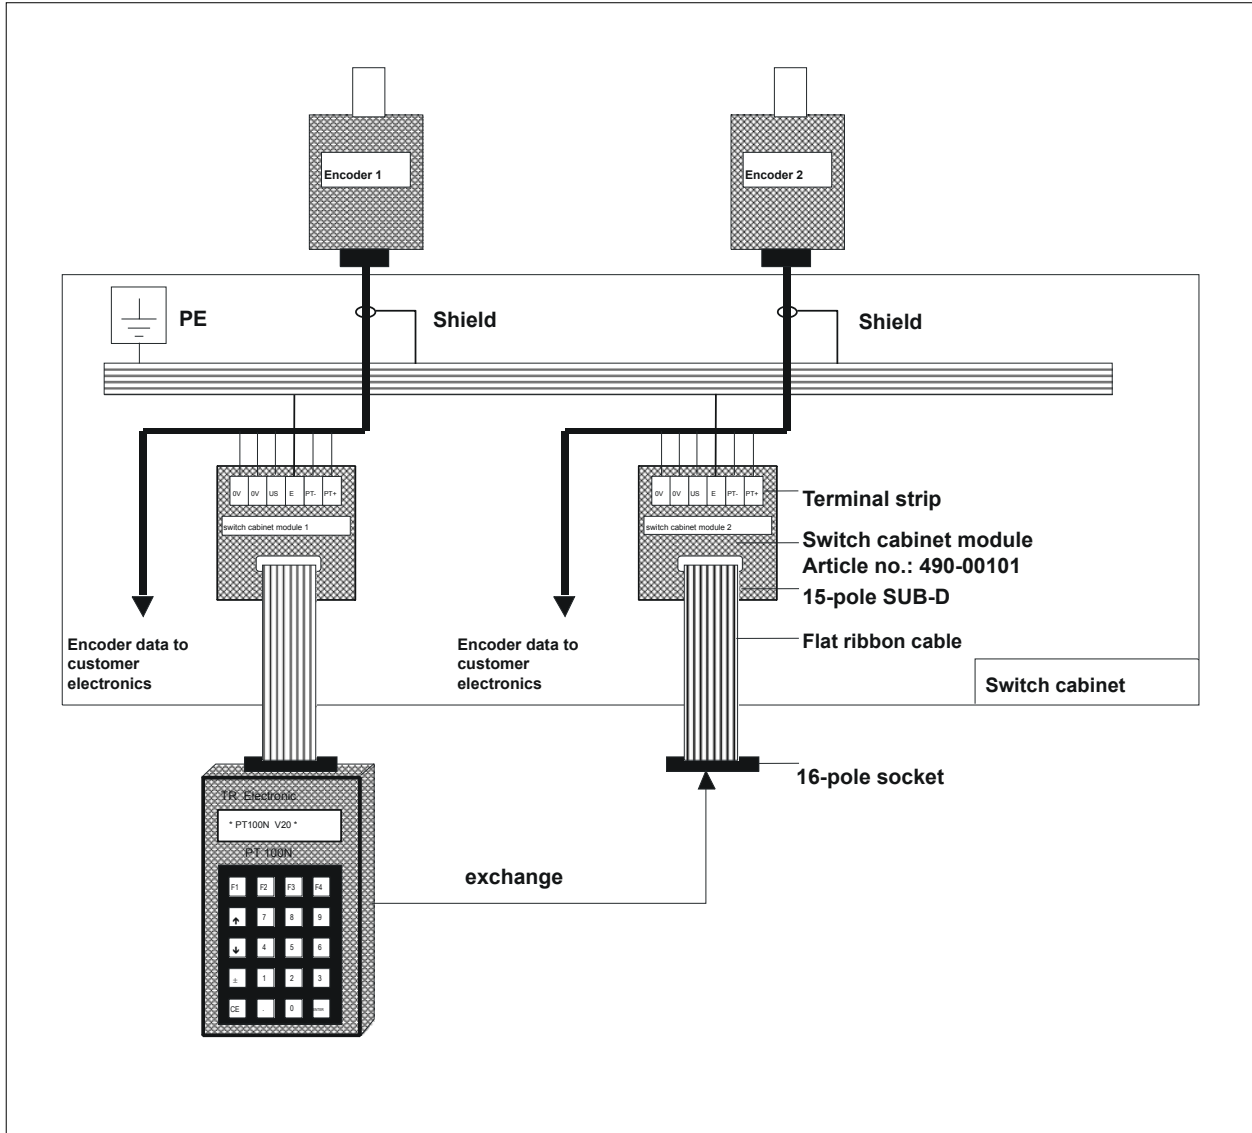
Encoder 1

Encoder 2

PE

Shield

Shield

0V 0V US E PT- PT+

switch cabinet module 1

0V 0V US E PT- PT+

switch cabinet module 2

Terminal strip

Switch cabinet module
Article no.: 490-00101

15-pole SUB-D

Flat ribbon cable

Encoder data to customer electronics

Encoder data to customer electronics

Switch cabinet

16-pole socket

TR Electronic

* PT100N V20 *

PT 100N

F1 F2 F3 F4
↑ 7 8 9
↓ 4 5 6
± 1 2 3
CE . 0 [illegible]

exchange